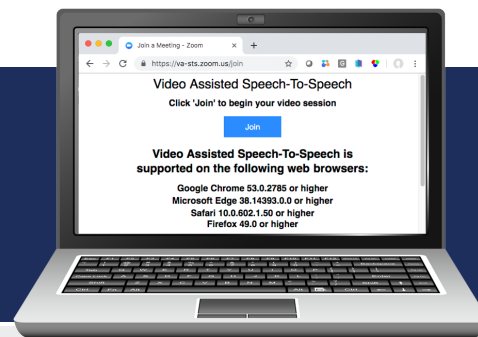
Join a Meeting - Zoom
https://va-sts.zoom.us/join

Video Assisted Speech-To-Speech

Click 'Join' to begin your video session

Join

Video Assisted Speech-To-Speech is supported on the following web browsers:

Google Chrome 53.0.2785 or higher
Microsoft Edge 38.14393.0.0 or higher
Safari 10.0.602.1.50 or higher
Firefox 49.0 or higher